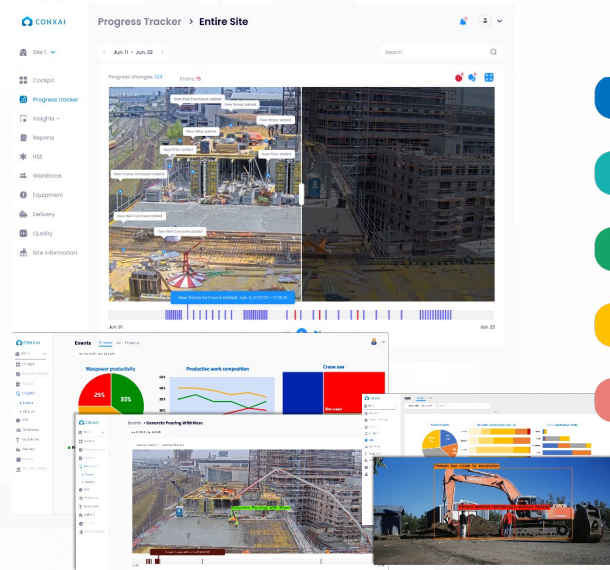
CONXAI

Progress Tracker > Entire Site

Site 1

Jun. 11 – Jun. 22

Search

Cockpit
Progress tracker
Insights
Reports
HSE
Workforce
Equipment
Delivery
Quality
Site information

Progress changes: 124
Errors: 15

New Stair formwork added
New Rebar added
New Rebar added
New Pillar added
New Rebar added
New Pillar added
New Rebar added
New Frame formwork added
New Wall Concrete added
New Wall Concrete added

New frame formwork updated Jun. 11, 07:21:01 – 11:05:25

Jun. 21
Jun. 22

CONXAI
Events
Manpower productivity
Productive work composition
Crane use
25%
30%

CONXAI
Events > Concrete Pouring With Hose

Concrete Pouring With Hose

Premium type rubber for excavator